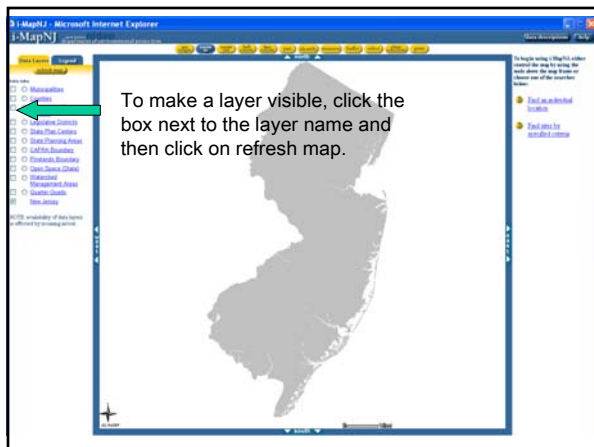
i-MapNJ - Microsoft Internet Explorer

i-MapNJ

Data description | Help

Data Layers | Legend

refresh map

Municipalities
Counties
Legislative Districts
State Plan Centers
State Planning Areas
CAFRA Boundary
Pinelands Boundary
Open Space (State)
Watershed Management Areas
Quarter Quads
New Jersey

NOTE: availability of data layers is affected by zooming in/out

north

To make a layer visible, click the box next to the layer name and then click on refresh map.

To begin using i-MapNJ, either control the map by using the tools above the map frame or choose one of the searches below:

Find an individual location

Find sites by specified criteria

south